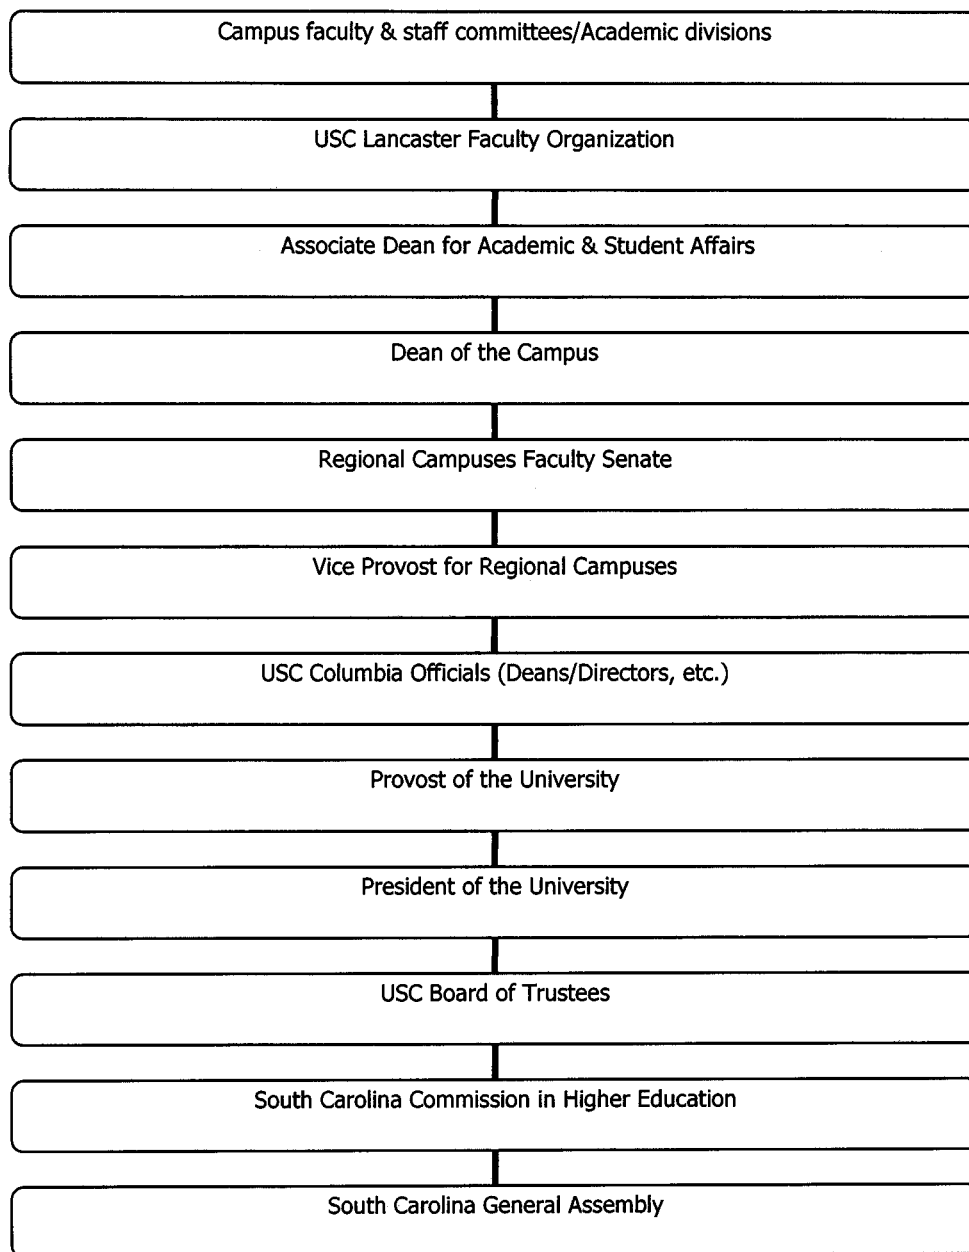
Campus faculty & staff committees/Academic divisions

USC Lancaster Faculty Organization

Associate Dean for Academic & Student Affairs

Dean of the Campus

Regional Campuses Faculty Senate

Vice Provost for Regional Campuses

USC Columbia Officials (Deans/Directors, etc.)

Provost of the University

President of the University

USC Board of Trustees

South Carolina Commission in Higher Education

South Carolina General Assembly